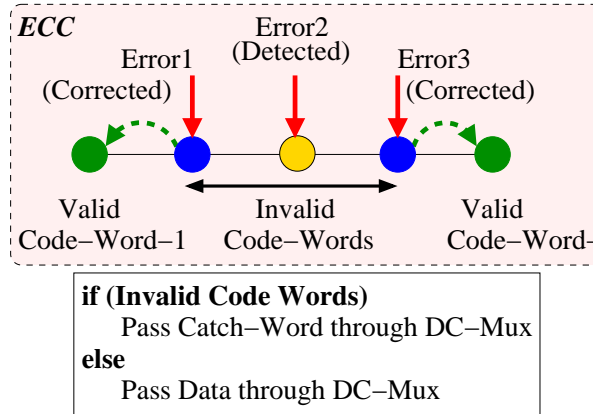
ECC

Error1
(Corrected)

Error2
(Detected)

Error3
(Corrected)

Valid
Code−Word−1

Invalid
Code−Words

Valid
Code−Word−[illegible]

**if (Invalid Code Words)**
Pass Catch−Word through DC−Mux
**else**
Pass Data through DC−Mux